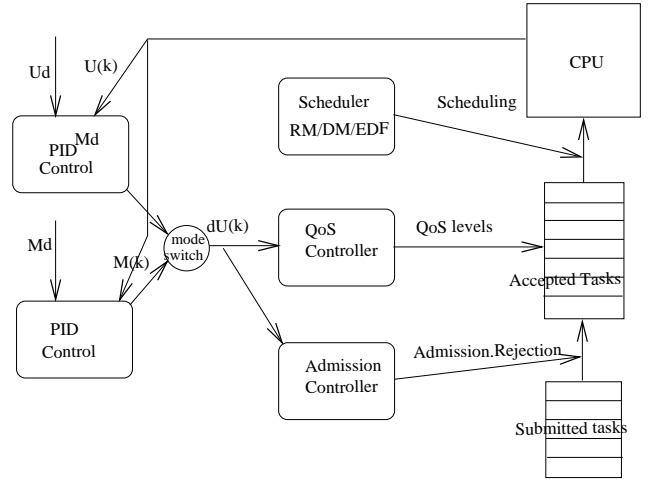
Ud

U(k)

CPU

Scheduler
RM/DM/EDF

Scheduling

PID Md
Control

Md

mode switch

dU(k)

QoS Controller

QoS levels

M(k)

Accepted Tasks

PID Control

Admission Controller

Admission.Rejection

Submitted tasks